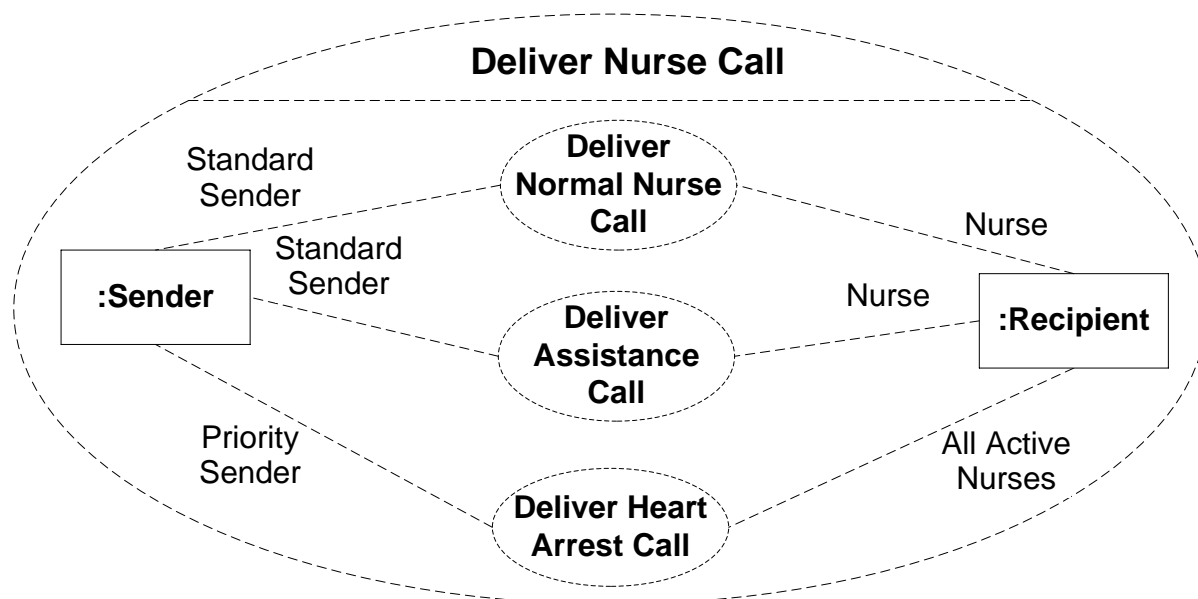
Deliver Nurse Call

Standard Sender

Deliver Normal Nurse Call

Nurse

Standard Sender

:Sender

Nurse

Deliver Assistance Call

:Recipient

Priority Sender

All Active Nurses

Deliver Heart Arrest Call